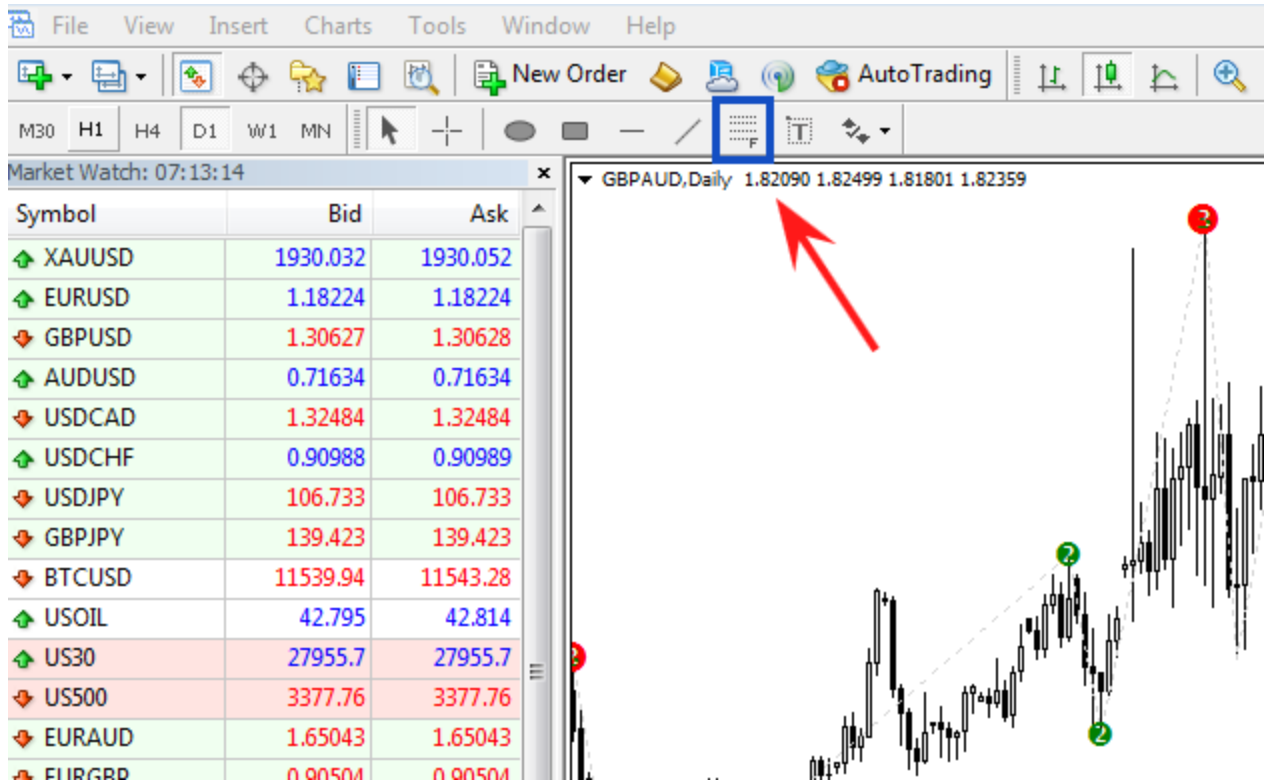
File View Insert Charts Tools Window Help

New Order AutoTrading

M30 H1 H4 D1 W1 MN

Market Watch: 07:13:14

GBPAUD,Daily 1.82090 1.82499 1.81801 1.82359

| Symbol | Bid | Ask |
|---|---|---|
| XAUUSD | 1930.032 | 1930.052 |
| EURUSD | 1.18224 | 1.18224 |
| GBPUSD | 1.30627 | 1.30628 |
| AUDUSD | 0.71634 | 0.71634 |
| USDCAD | 1.32484 | 1.32484 |
| USDCHF | 0.90988 | 0.90989 |
| USDJPY | 106.733 | 106.733 |
| GBPJPY | 139.423 | 139.423 |
| BTCUSD | 11539.94 | 11543.28 |
| USOIL | 42.795 | 42.814 |
| US30 | 27955.7 | 27955.7 |
| US500 | 3377.76 | 3377.76 |
| EURAUD | 1.65043 | 1.65043 |
| EURGBP | 0.90504 | 0.90504 |

3
2
2
2